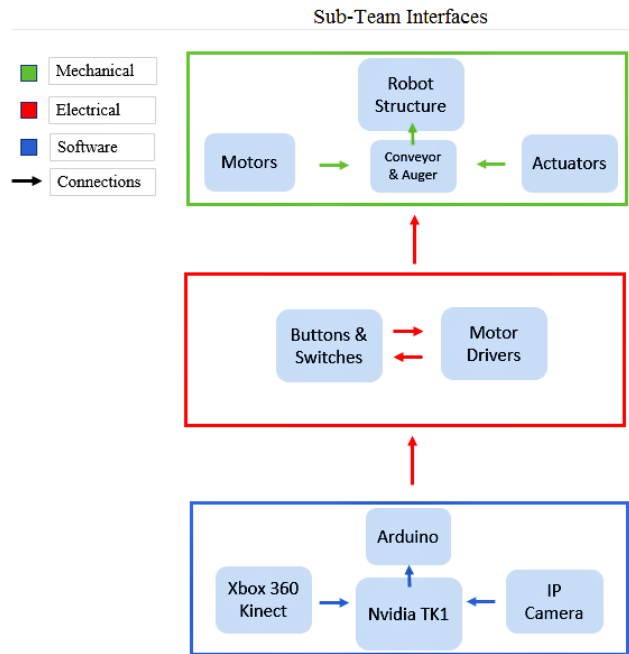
Sub-Team Interfaces

Mechanical

Electrical

Software

Connections

Robot Structure

Motors

Conveyor & Auger

Actuators

Buttons & Switches

Motor Drivers

Arduino

Xbox 360 Kinect

Nvidia TK1

IP Camera